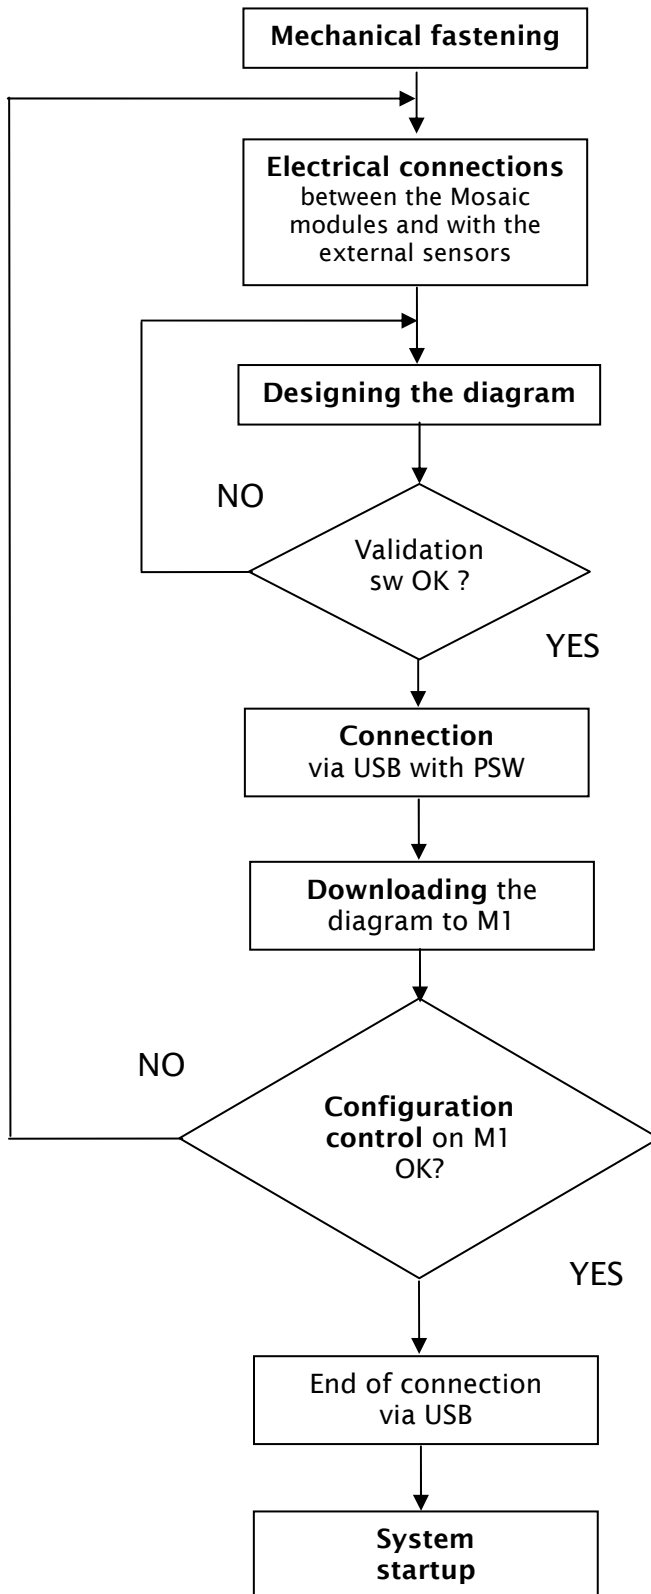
Mechanical fastening

Electrical connections between the Mosaic modules and with the external sensors

Designing the diagram

NO

Validation sw OK ?

YES

Connection via USB with PSW

Downloading the diagram to M1

NO

Configuration control on M1 OK?

YES

End of connection via USB

System startup